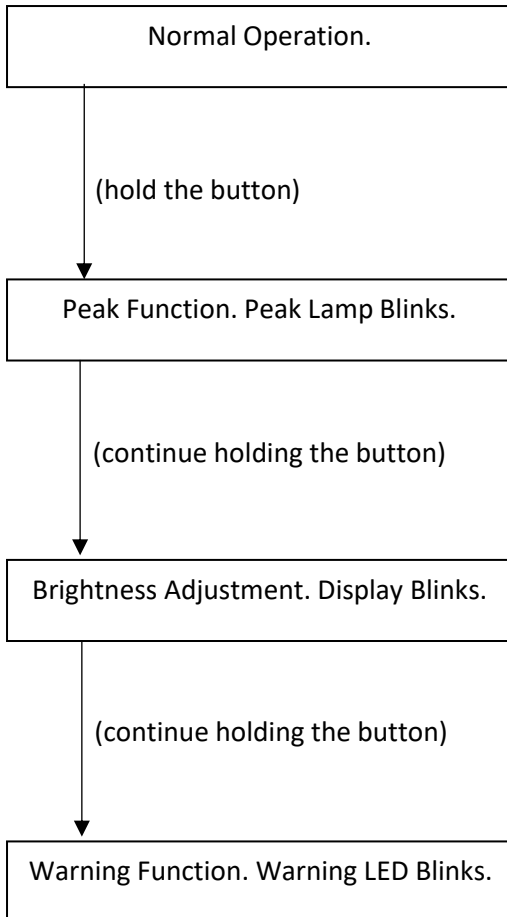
Normal Operation.

(hold the button)

Peak Function. Peak Lamp Blinks.

(continue holding the button)

Brightness Adjustment. Display Blinks.

(continue holding the button)

Warning Function. Warning LED Blinks.